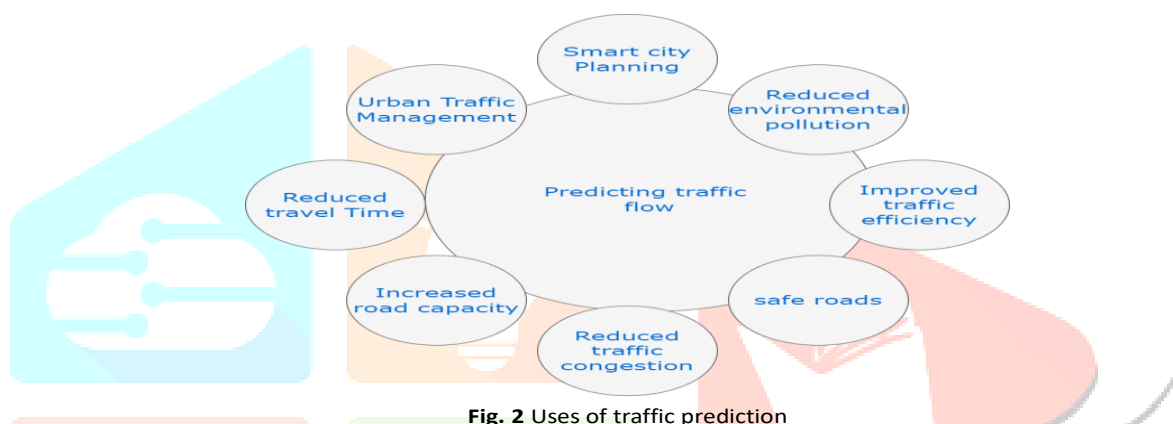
Smart city Planning

Reduced environmental pollution

Improved traffic efficiency

safe roads

Reduced traffic congestion

Increased road capacity

Reduced travel Time

Urban Traffic Management

Predicting traffic flow

**Fig. 2** Uses of traffic prediction